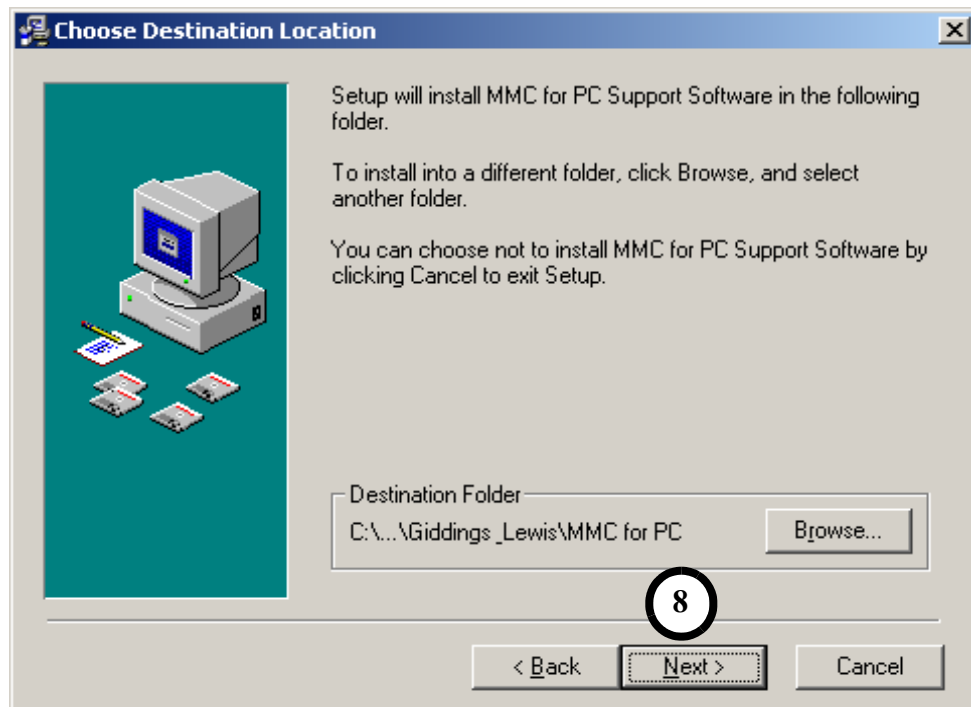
Choose Destination Location

Setup will install MMC for PC Support Software in the following folder.

To install into a different folder, click Browse, and select another folder.

You can choose not to install MMC for PC Support Software by clicking Cancel to exit Setup.

Destination Folder

C:\...\Giddings_Lewis\MMC for PC

Browse...

8

< Back

Next >

Cancel